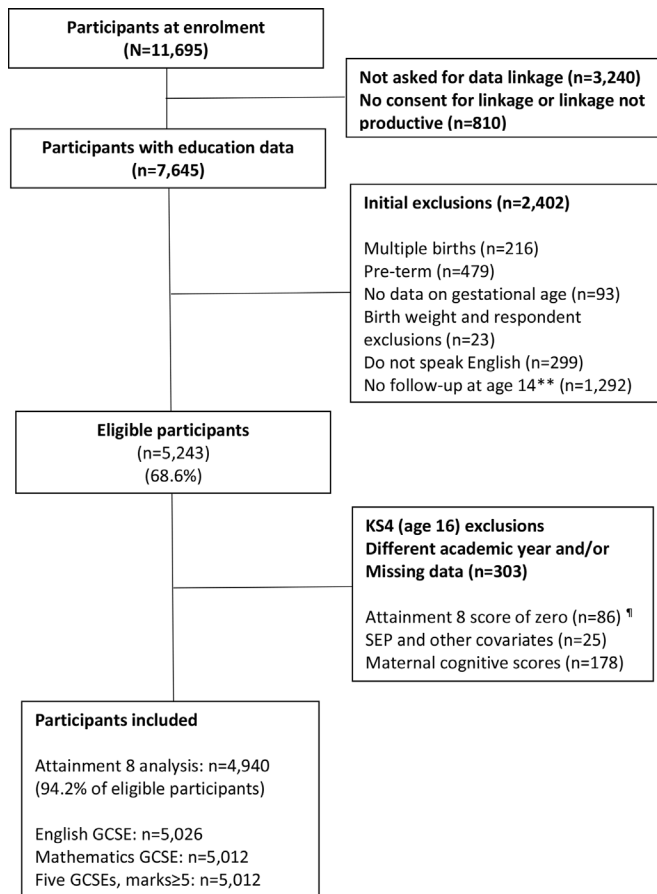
Participants at enrolment
(N=11,695)

Not asked for data linkage (n=3,240)
No consent for linkage or linkage not productive (n=810)

Participants with education data
(n=7,645)

Initial exclusions (n=2,402)

Multiple births (n=216)
Pre-term (n=479)
No data on gestational age (n=93)
Birth weight and respondent exclusions (n=23)
Do not speak English (n=299)
No follow-up at age 14** (n=1,292)

Eligible participants
(n=5,243)
(68.6%)

KS4 (age 16) exclusions
Different academic year and/or Missing data (n=303)

Attainment 8 score of zero (n=86) ¶
SEP and other covariates (n=25)
Maternal cognitive scores (n=178)

Participants included

Attainment 8 analysis: n=4,940
(94.2% of eligible participants)

English GCSE: n=5,026
Mathematics GCSE: n=5,012
Five GCSEs, marks≥5: n=5,012